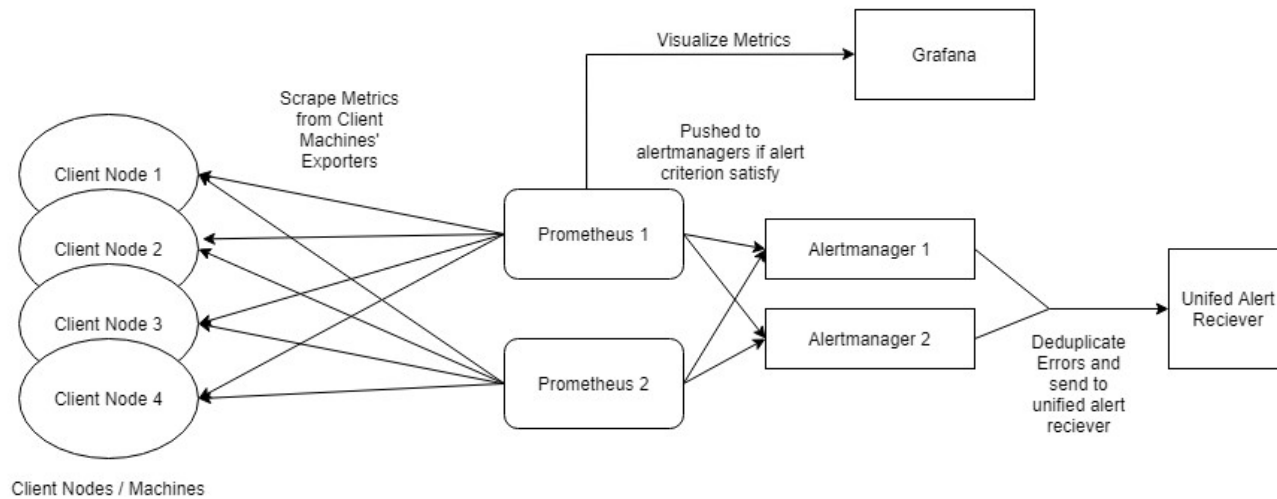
Visualize Metrics

Grafana

Scrape Metrics from Client Machines' Exporters

Pushed to alertmanagers if alert criterion satisfy

Client Node 1

Client Node 2

Client Node 3

Client Node 4

Prometheus 1

Prometheus 2

Alertmanager 1

Alertmanager 2

Unifed Alert Reciever

Deduplicate Errors and send to unified alert reciever

Client Nodes / Machines